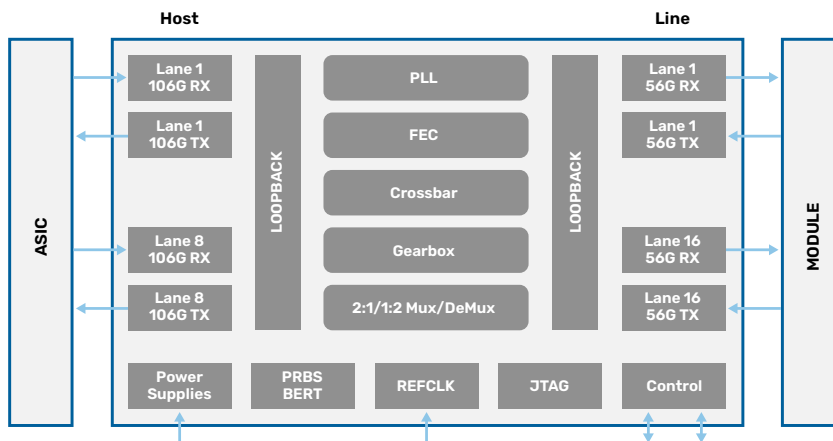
Host

Line

ASIC

Lane 1
106G RX

Lane 1
106G TX

Lane 8
106G RX

Lane 8
106G TX

LOOPBACK

PLL

FEC

Crossbar

Gearbox

2:1/1:2 Mux/DeMux

LOOPBACK

Lane 1
56G RX

Lane 1
56G TX

Lane 16
56G RX

Lane 16
56G TX

MODULE

Power
Supplies

PRBS
BERT

REFCLK

JTAG

Control